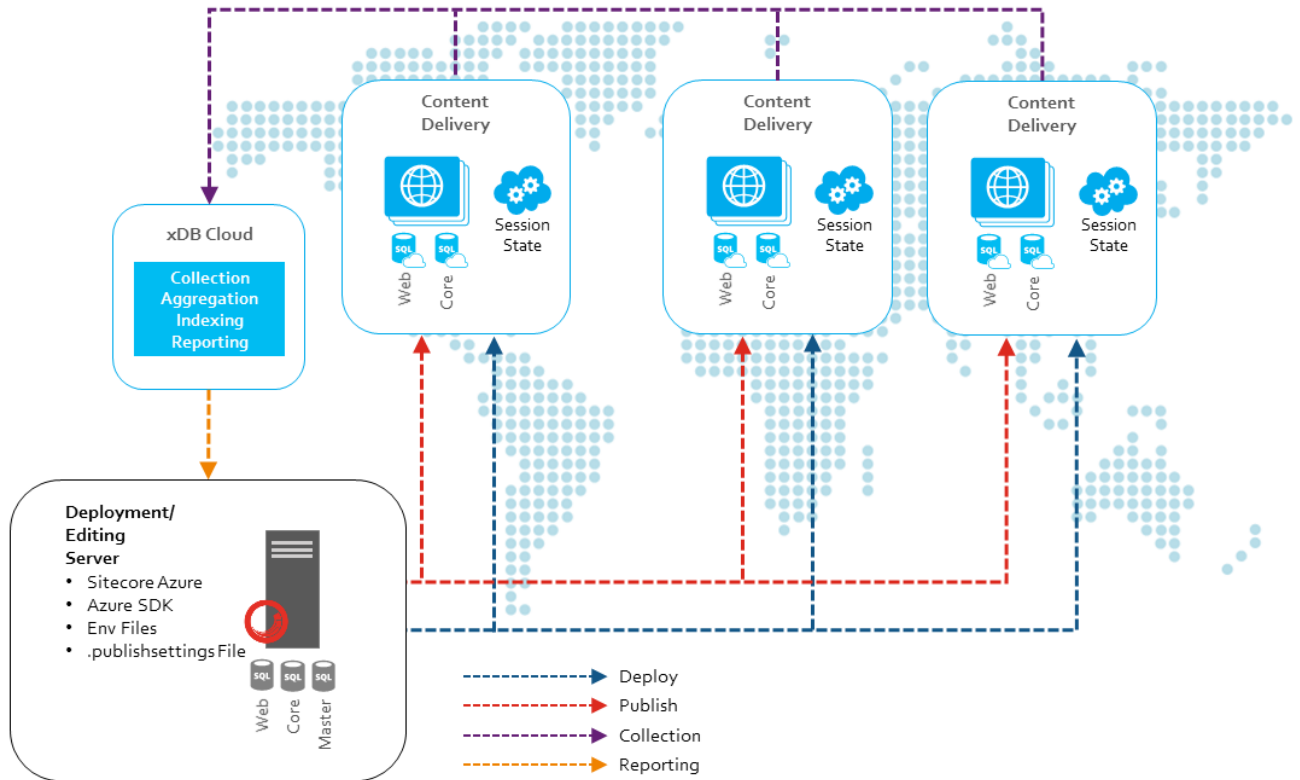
Content Delivery

SQL SQL
Web Core

Session State

Content Delivery

SQL SQL
Web Core

Session State

Content Delivery

SQL SQL
Web Core

Session State

xDB Cloud

Collection
Aggregation
Indexing
Reporting

Deployment/ Editing Server
- Sitecore Azure
- Azure SDK
- Env Files
- .publishsettings File

SQL SQL SQL
Web Core Master

Deploy
Publish
Collection
Reporting